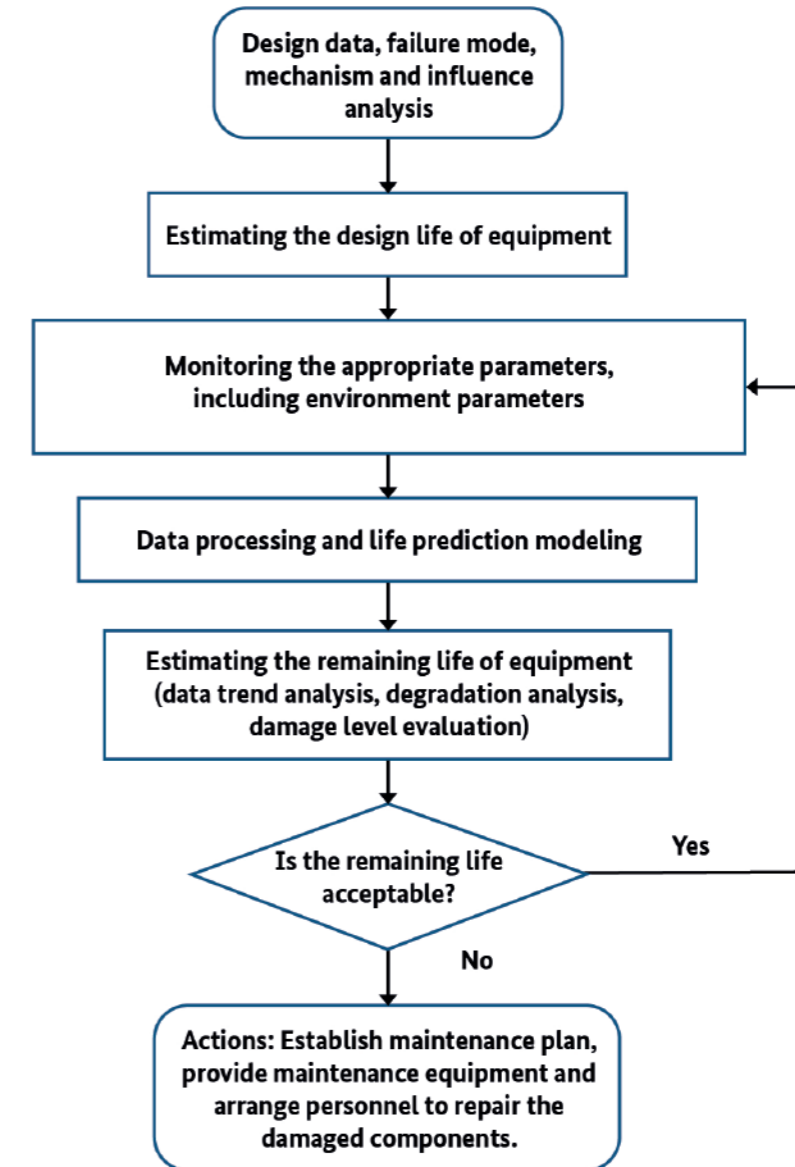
Design data, failure mode, mechanism and influence analysis

Estimating the design life of equipment

Monitoring the appropriate parameters, including environment parameters

Data processing and life prediction modeling

Estimating the remaining life of equipment (data trend analysis, degradation analysis, damage level evaluation)

Is the remaining life acceptable?

Yes

No

Actions: Establish maintenance plan, provide maintenance equipment and arrange personnel to repair the damaged components.